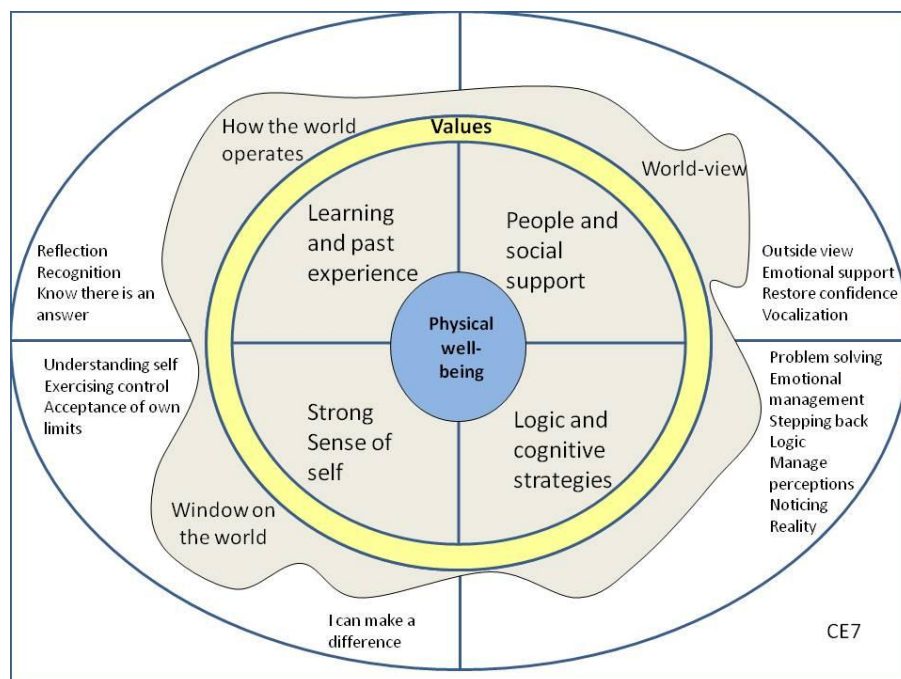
How the world operates

Values

World-view

Learning and past experience

People and social support

Reflection
Recognition
Know there is an answer

Outside view
Emotional support
Restore confidence
Vocalization

Physical well-being

Understanding self
Exercising control
Acceptance of own limits

Problem solving
Emotional management
Stepping back
Logic
Manage perceptions
Noticing
Reality

Strong Sense of self

Logic and cognitive strategies

Window on the world

I can make a difference

CE7